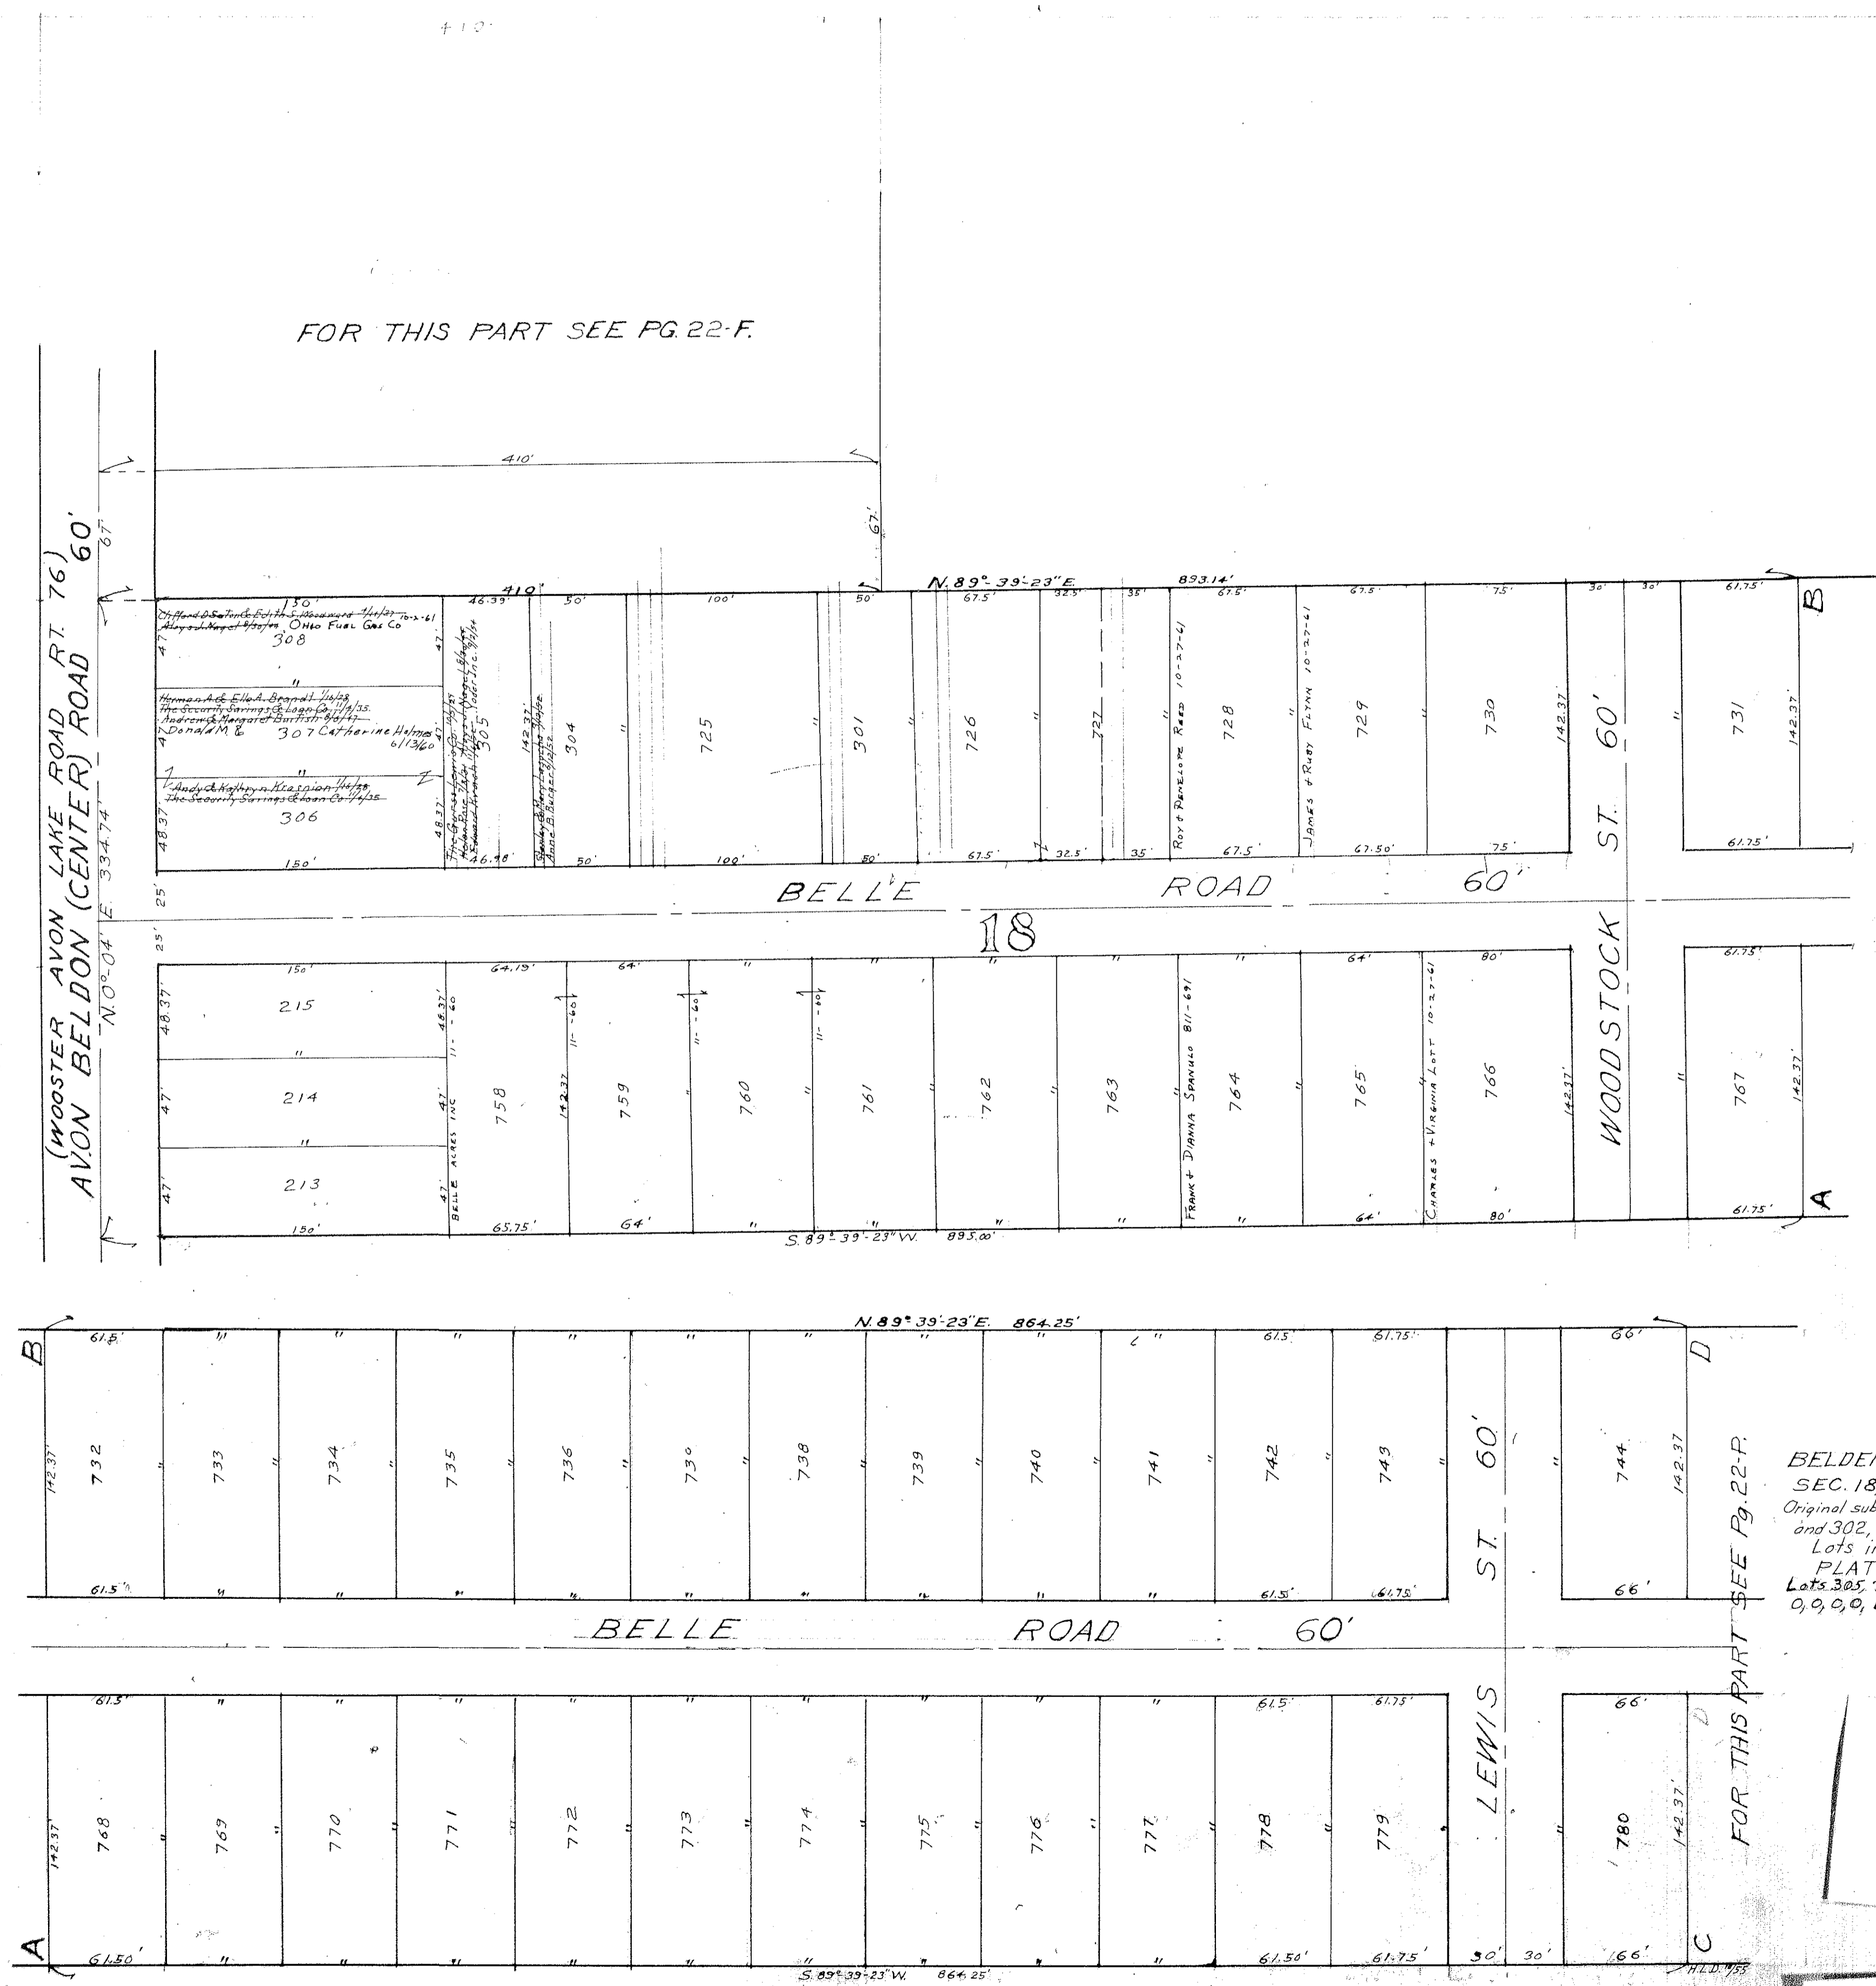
410'

FOR THIS PART SEE PG. 22-F.

410'

67'

60'
67'

(WOOSTER AVON LAKE ROAD RT. 76)
AVON BELDON (CENTER) ROAD
N.0°-04' E. 334.74'

410'
N. 89°-39'-23" E. 893.14'

150'
Clifford & Selma & Edith S. Woodward 1/10/27 10-2-61
Floyd Nagel 8/30/44 Ohio Fuel Gas Co
308

Herman A. & Ella A. Brandt 1/10/28
The Security Savings & Loan Co. 11/4/35
Andrew & Margaret Burtish 8/8/47
Donald M. & 307 Catherine Holmes 6/13/60

Andy & Kathryn Krasnion 1/10/28
The Security Savings & Loan Co 11/4/35
306

150'

46.39' 305
142.37'
46.38'
50' 304 50'
100' 725 100'
50' 301 50'
67.5' 726 67.5'
32.5' 32.5'
35' 727 35'
67.5' Roy + Penelope Reed 10-27-61 728 67.5'
67.5' James + Ruby Flynn 10-27-61 729 67.50'
75' 730 75'
142.37
30' 30'
61.75' 731 142.37' 61.75'
B

BELLE ROAD 60'
18
25'
25'

WOODSTOCK ST. 60'

150' 215 48.37'
214 47'
213 47'
150'
Belle Acres Inc 11-60
64.19' 758 65.75'
64' 759 11-60 64'
760 11-60
761 11-60
762
763
Frank + Dianna Spanulo 811-691 764
64' 765 64'
Charles + Virginia Lott 10-27-61
80' 766 80'
142.37'
61.75' 767 142.37' 61.75'
A

S. 89°-39'-23" W. 895.00'

N. 89°-39'-23" E. 864.25'

B
61.5' 142.37 732 61.5'
733
734
735
736
730
738
739
740
741
61.5' 742 61.5'
61.75' 743 61.75'
LEWIS ST. 60'
66' 744 142.37 66'
D

BELLE ROAD 60'

61.5' 142.37 768 61.50'
769
770
771
772
773
774
775
776
777
61.5' 778 61.50'
61.75' 779 61.75'
30' 30'
66' 780 142.37' 66'
C
A

S. 89°-39'-23" W. 864.25'

FOR THIS PART SEE Pg. 22-P.

BELDE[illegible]
SEC. 18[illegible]
Original sub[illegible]
and 302, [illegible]
Lots i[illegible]
PLAT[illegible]
Lots 305, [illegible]
0, 0, 0, 0, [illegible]

H.L.D. 4/55